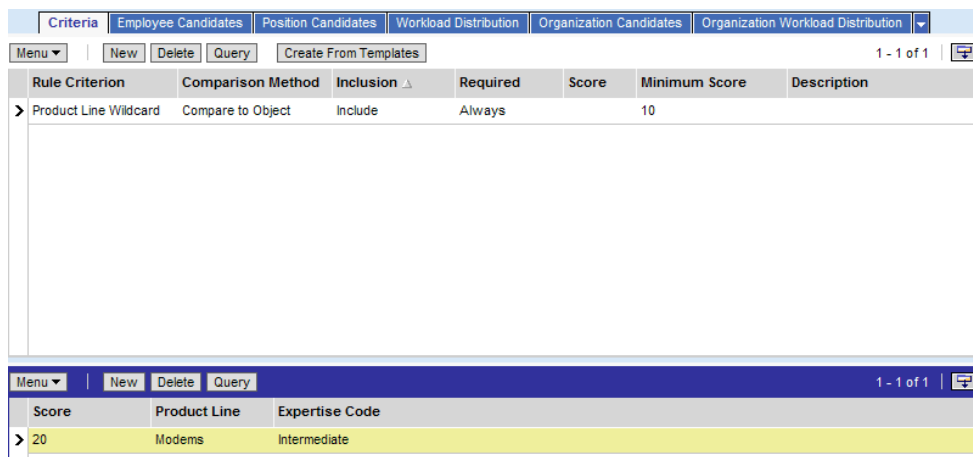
Criteria | Employee Candidates | Position Candidates | Workload Distribution | Organization Candidates | Organization Workload Distribution

Menu ▾ | New | Delete | Query | Create From Templates | 1 - 1 of 1

| Rule Criterion | Comparison Method | Inclusion | Required | Score | Minimum Score | Description |
|---|---|---|---|---|---|---|
| Product Line Wildcard | Compare to Object | Include | Always | | 10 | |

Menu ▾ | New | Delete | Query | 1 - 1 of 1

| Score | Product Line | Expertise Code |
|---|---|---|
| 20 | Modems | Intermediate |